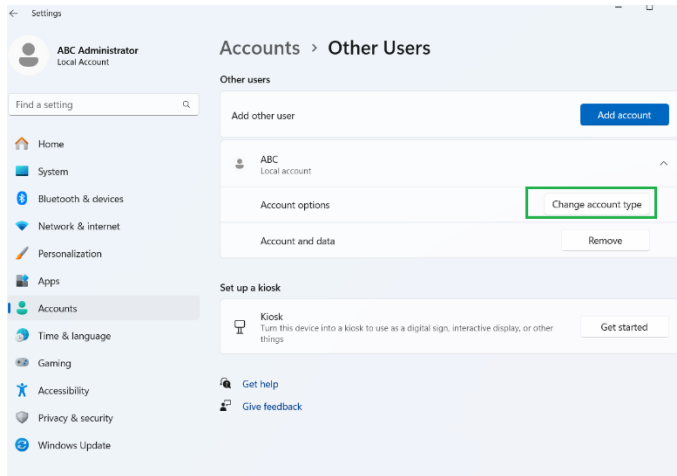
Settings

ABC Administrator
Local Account

Find a setting

Home
System
Bluetooth & devices
Network & internet
Personalization
Apps
Accounts
Time & language
Gaming
Accessibility
Privacy & security
Windows Update

Accounts › Other Users

Other users

Add other user
Add account

ABC
Local account

Account options
Change account type

Account and data
Remove

Set up a kiosk

Kiosk
Turn this device into a kiosk to use as a digital sign, interactive display, or other things
Get started

Get help
Give feedback